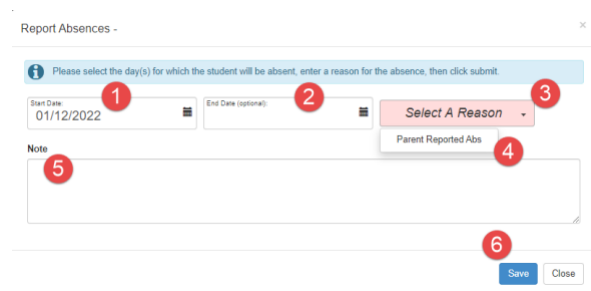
Report Absences -

×

Please select the day(s) for which the student will be absent, enter a reason for the absence, then click submit.

Start Date:
01/12/2022

1

End Date (optional):

2

Select A Reason

3

Parent Reported Abs

4

Note

5

6

Save

Close